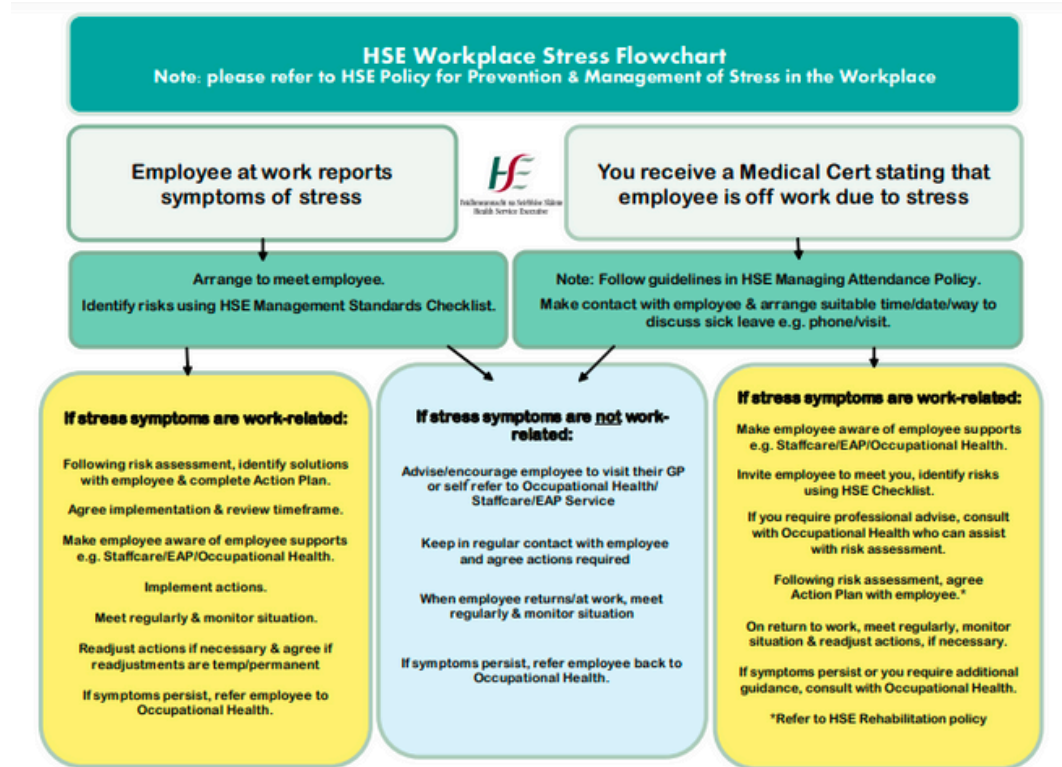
HSE Workplace Stress Flowchart
Note: please refer to HSE Policy for Prevention & Management of Stress in the Workplace

Employee at work reports symptoms of stress

HSE
Feidhmeannacht na Seirbhíse Sláinte
Health Service Executive

You receive a Medical Cert stating that employee is off work due to stress

Arrange to meet employee.
Identify risks using HSE Management Standards Checklist.

Note: Follow guidelines in HSE Managing Attendance Policy.
Make contact with employee & arrange suitable time/date/way to discuss sick leave e.g. phone/visit.

If stress symptoms are work-related:

Following risk assessment, identify solutions with employee & complete Action Plan.

Agree implementation & review timeframe.

Make employee aware of employee supports e.g. Staffcare/EAP/Occupational Health.

Implement actions.

Meet regularly & monitor situation.

Readjust actions if necessary & agree if readjustments are temp/permanent

If symptoms persist, refer employee to Occupational Health.

If stress symptoms are not work-related:

Advise/encourage employee to visit their GP or self refer to Occupational Health/ Staffcare/EAP Service

Keep in regular contact with employee and agree actions required

When employee returns/at work, meet regularly & monitor situation

If symptoms persist, refer employee back to Occupational Health.

If stress symptoms are work-related:

Make employee aware of employee supports e.g. Staffcare/EAP/Occupational Health.

Invite employee to meet you, identify risks using HSE Checklist.

If you require professional advise, consult with Occupational Health who can assist with risk assessment.

Following risk assessment, agree Action Plan with employee.*

On return to work, meet regularly, monitor situation & readjust actions, if necessary.

If symptoms persist or you require additional guidance, consult with Occupational Health.

*Refer to HSE Rehabilitation policy